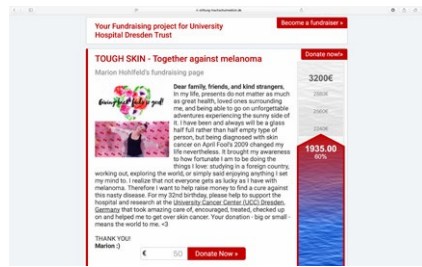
Your Fundraising project for University Hospital Dresden Trust

Become a fundraiser »

TOUGH SKIN - Together against melanoma

Donate now!»

Marion Hohlfeld's fundraising page

Dear family, friends, and kind strangers,
In my life, presents do not matter as much as great health, loved ones surrounding me, and being able to go on unforgettable adventures experiencing the sunny side of it. I have been and always will be a glass half full rather than half empty type of person, but being diagnosed with skin cancer on April Fool's 2009 changed my life nevertheless. It brought my awareness to how fortunate I am to be doing the things I love: studying in a foreign country, working out, exploring the world, or simply said enjoying anything I set my mind to. I realize that not everyone gets as lucky as I have with melanoma. Therefore I want to help raise money to find a cure against this nasty disease. For my 32nd birthday, please help to support the hospital and research at the University Cancer Center (UCC) Dresden, Germany that took amazing care of, encouraged, treated, checked up on and helped me to get over skin cancer. Your donation - big or small - means the world to me. <3

THANK YOU!
Marion :)

3200€

1935.00
60%

€ 50 Donate Now »